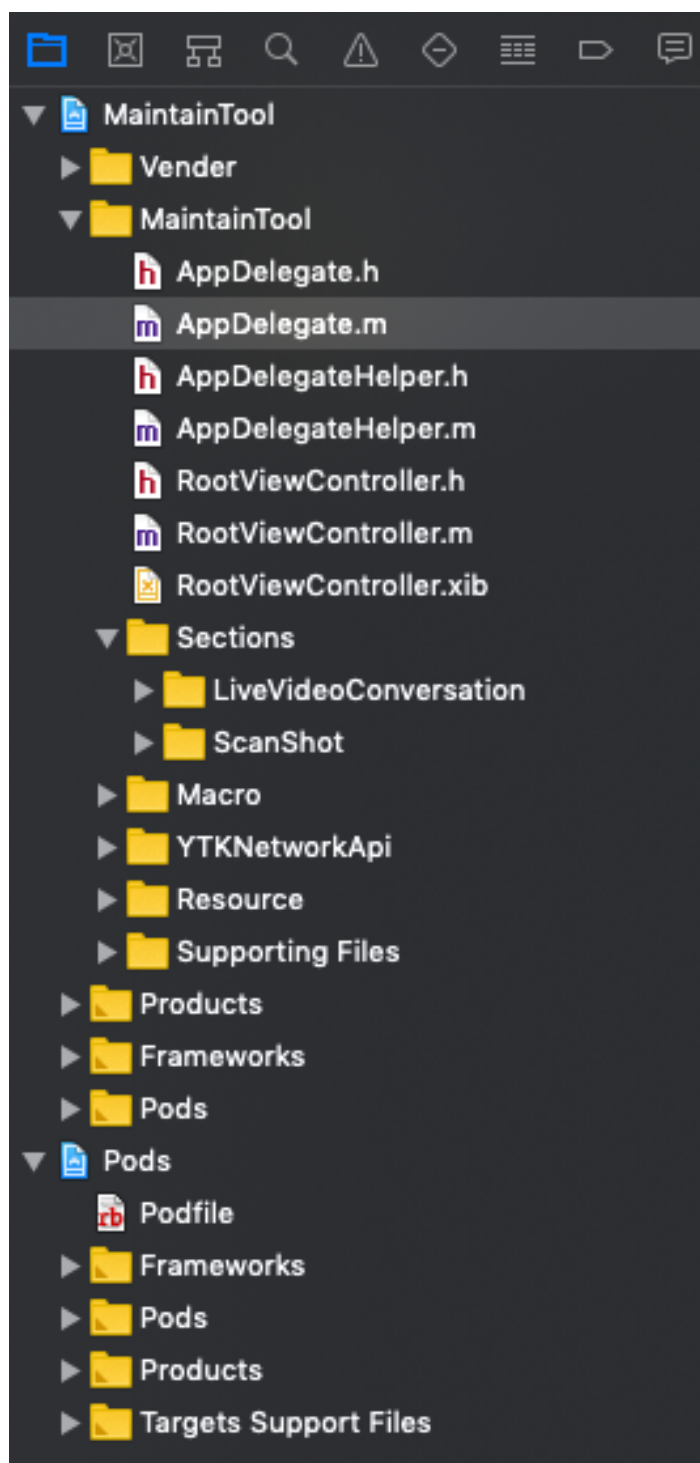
MaintainTool
Vender
MaintainTool
h AppDelegate.h
m AppDelegate.m
h AppDelegateHelper.h
m AppDelegateHelper.m
h RootViewController.h
m RootViewController.m
RootViewController.xib
Sections
LiveVideoConversation
ScanShot
Macro
YTKNetworkApi
Resource
Supporting Files
Products
Frameworks
Pods
Pods
rb Podfile
Frameworks
Pods
Products
Targets Support Files